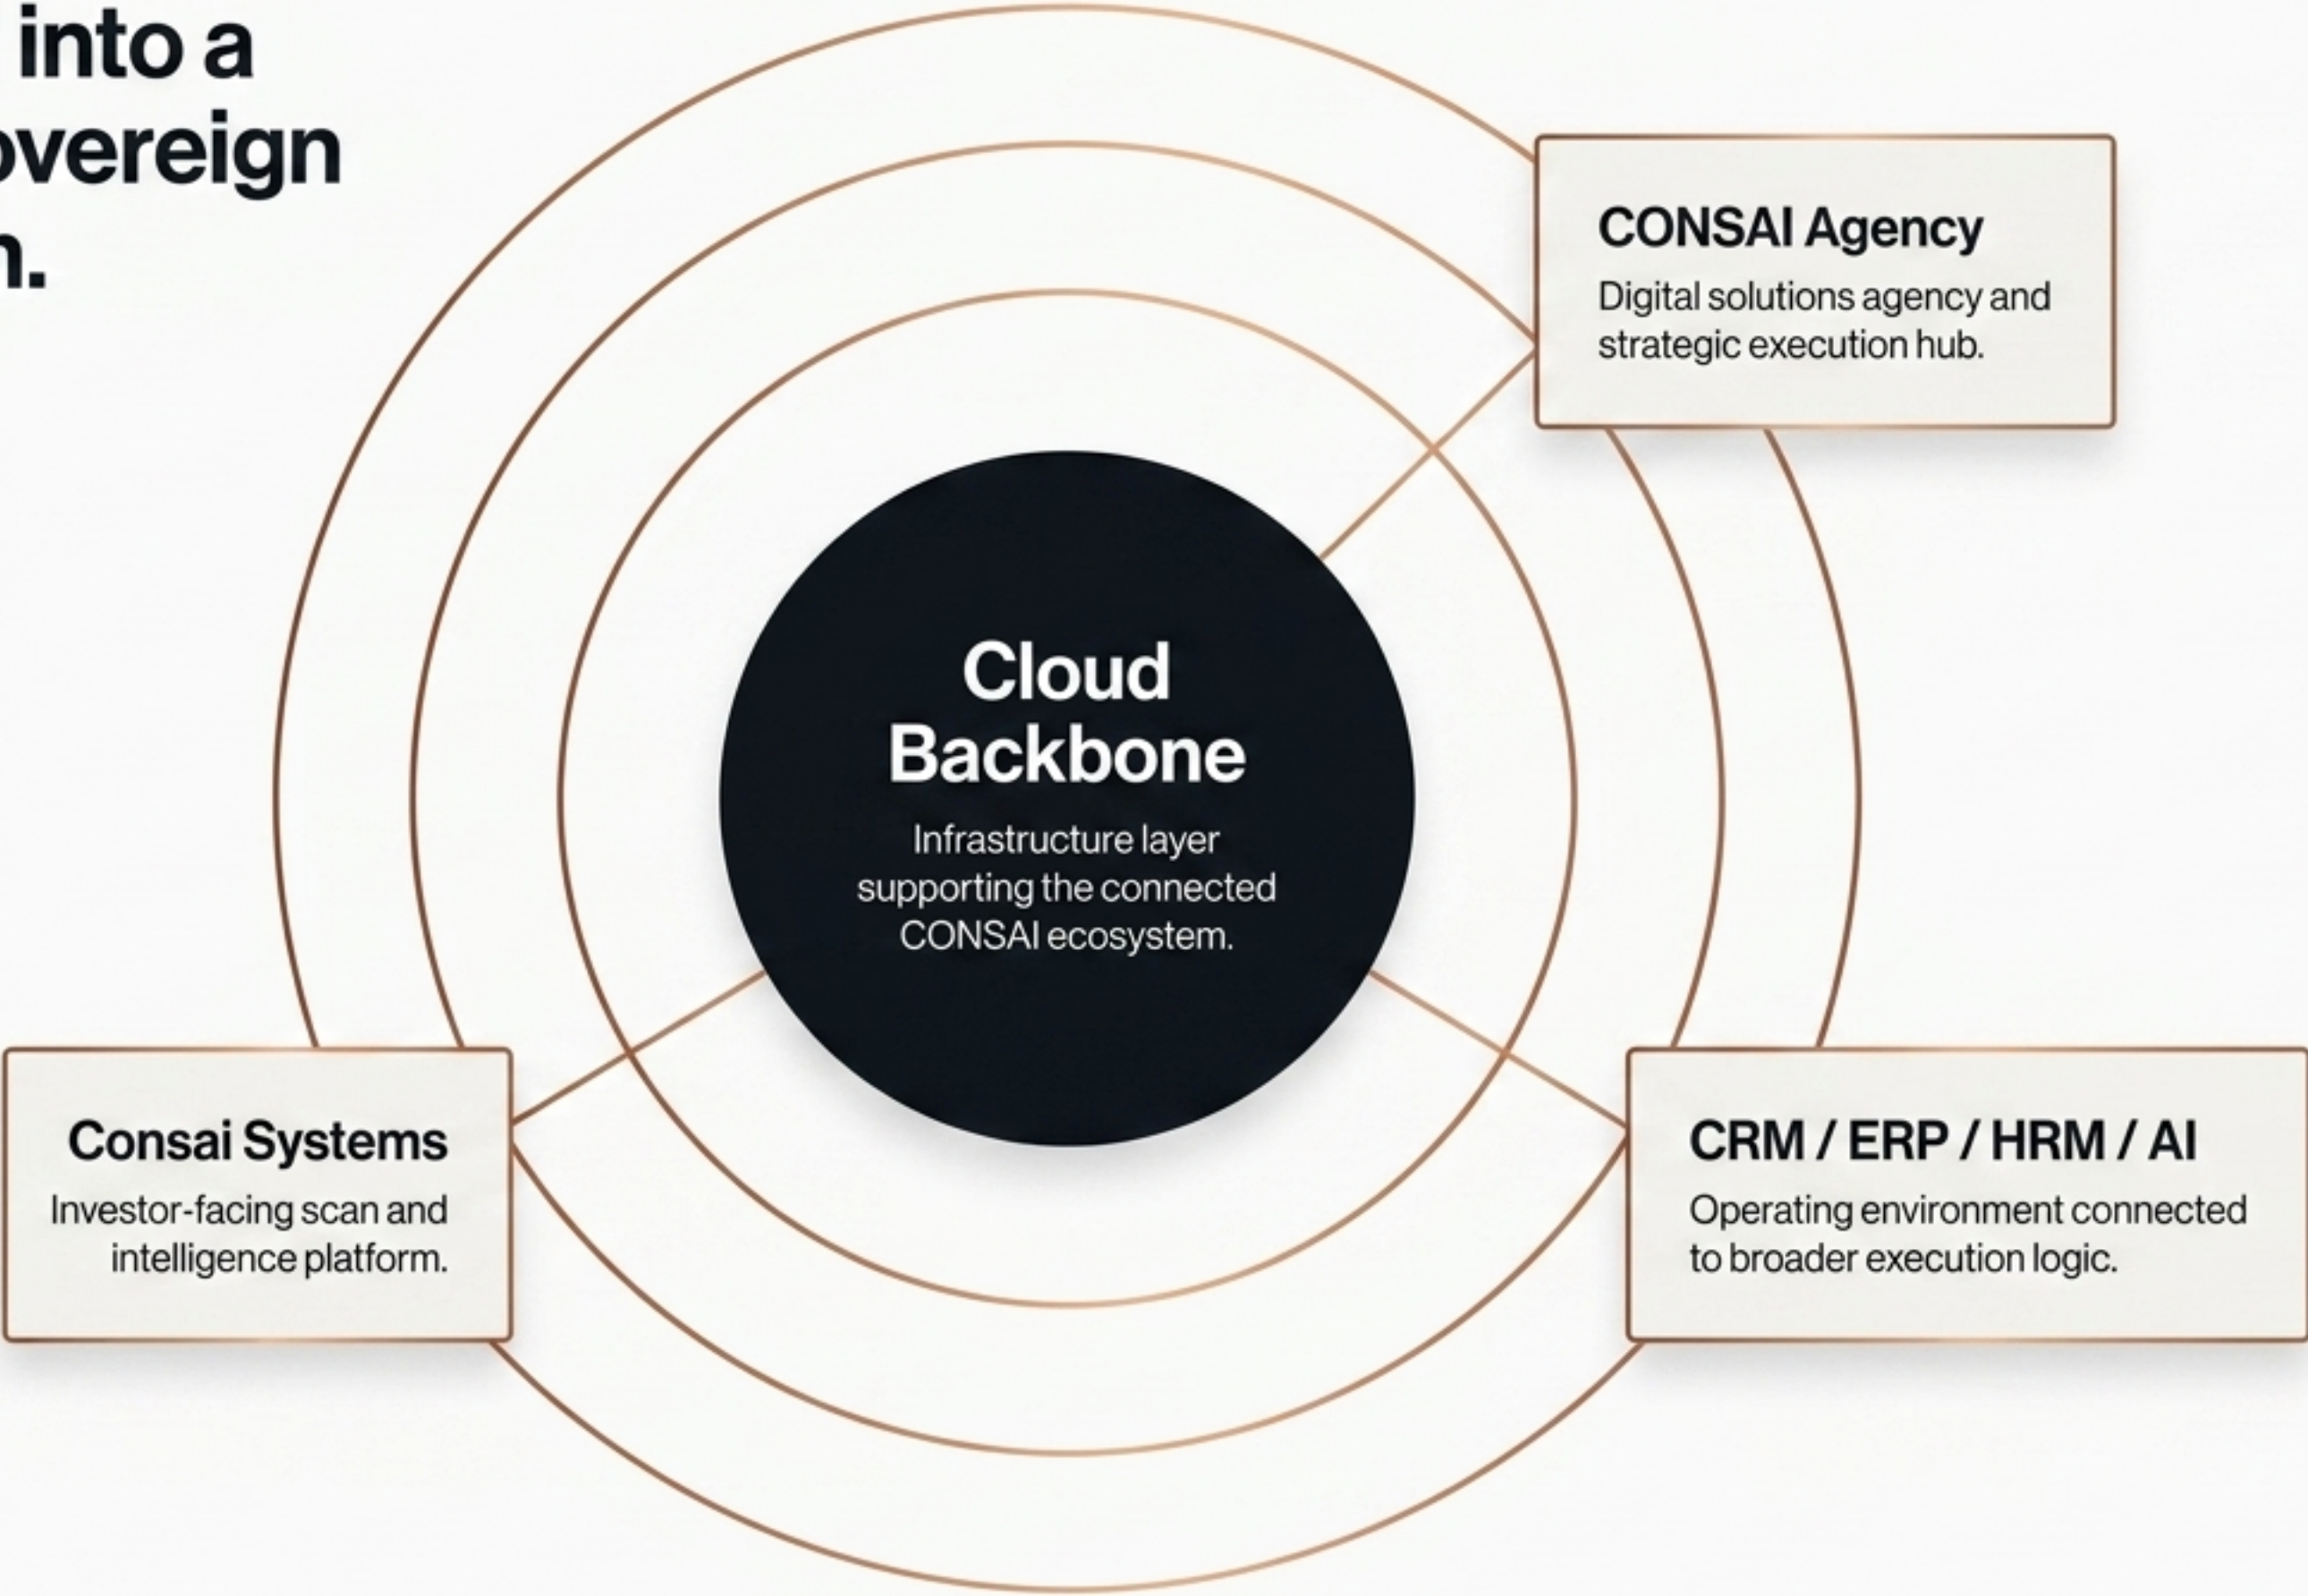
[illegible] into a
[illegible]overeign
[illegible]n.

CONSAI Agency

Digital solutions agency and strategic execution hub.

Cloud Backbone

Infrastructure layer supporting the connected CONSAI ecosystem.

Consai Systems

Investor-facing scan and intelligence platform.

CRM / ERP / HRM / AI

Operating environment connected to broader execution logic.